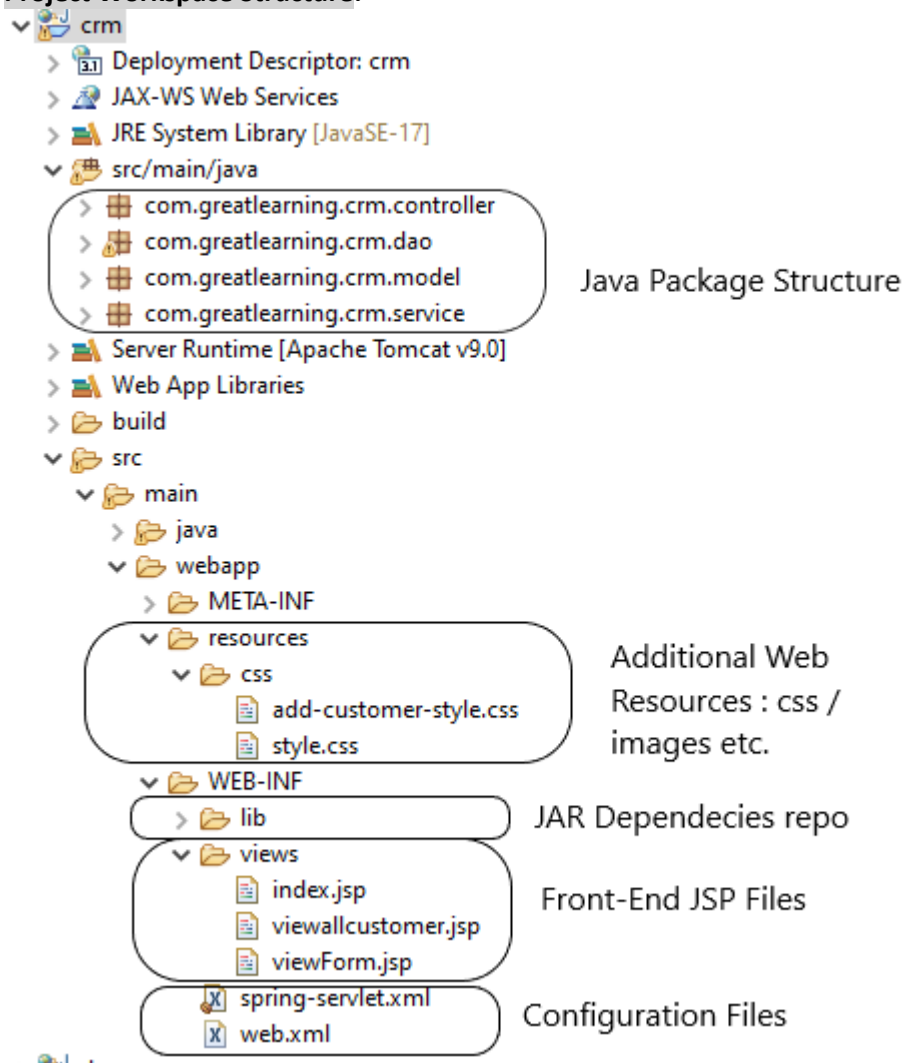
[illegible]
crm
Deployment Descriptor: crm
JAX-WS Web Services
JRE System Library [JavaSE-17]
src/main/java
com.greatlearning.crm.controller
com.greatlearning.crm.dao
com.greatlearning.crm.model
com.greatlearning.crm.service
Java Package Structure
Server Runtime [Apache Tomcat v9.0]
Web App Libraries
build
src
main
java
webapp
META-INF
resources
css
add-customer-style.css
style.css
Additional Web Resources : css / images etc.
WEB-INF
lib
JAR Dependecies repo
views
index.jsp
viewallcustomer.jsp
viewForm.jsp
Front-End JSP Files
spring-servlet.xml
web.xml
Configuration Files